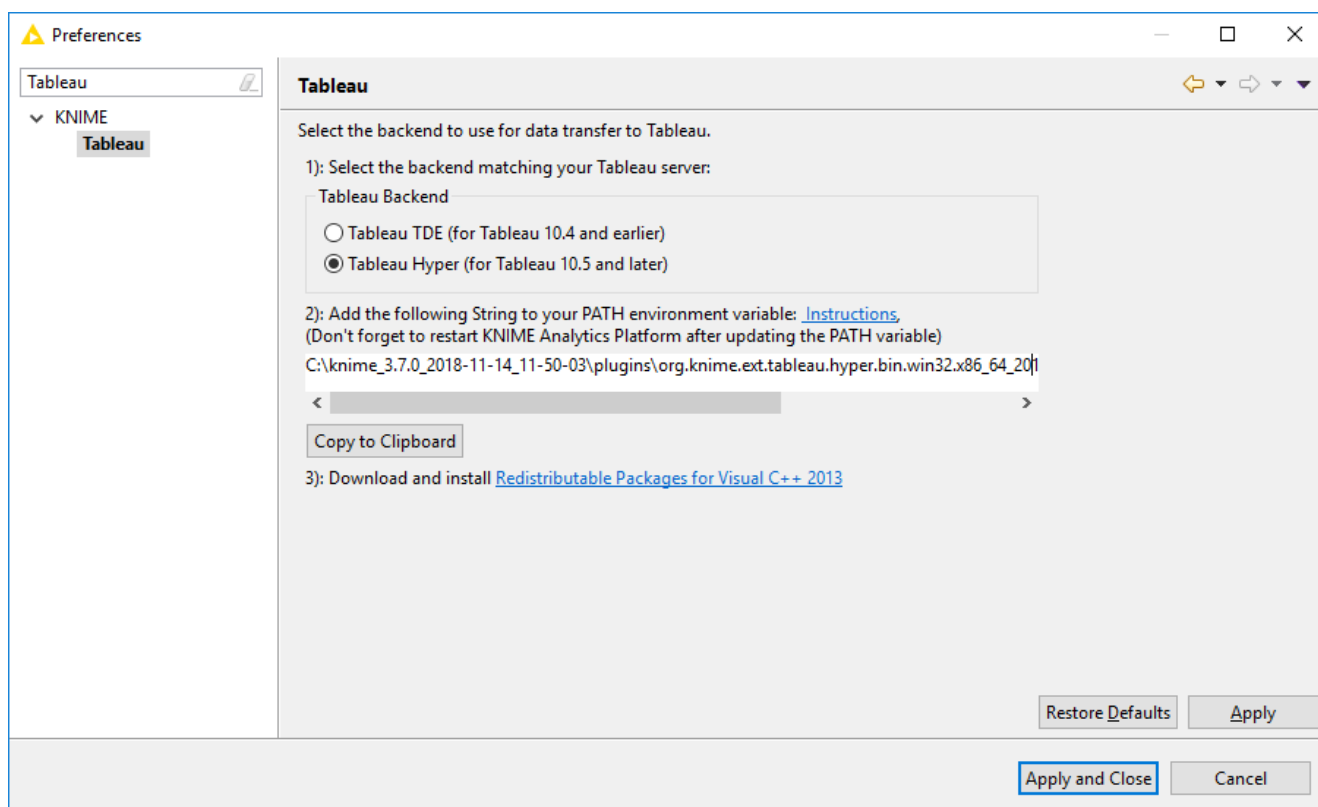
Preferences

Tableau

KNIME
Tableau

Tableau

Select the backend to use for data transfer to Tableau.

1): Select the backend matching your Tableau server:

Tableau Backend

Tableau TDE (for Tableau 10.4 and earlier)

Tableau Hyper (for Tableau 10.5 and later)

2): Add the following String to your PATH environment variable: Instructions,
(Don't forget to restart KNIME Analytics Platform after updating the PATH variable)

C:\knime_3.7.0_2018-11-14_11-50-03\plugins\org.knime.ext.tableau.hyper.bin.win32.x86_64_20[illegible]

Copy to Clipboard

3): Download and install Redistributable Packages for Visual C++ 2013

Restore Defaults Apply

Apply and Close Cancel